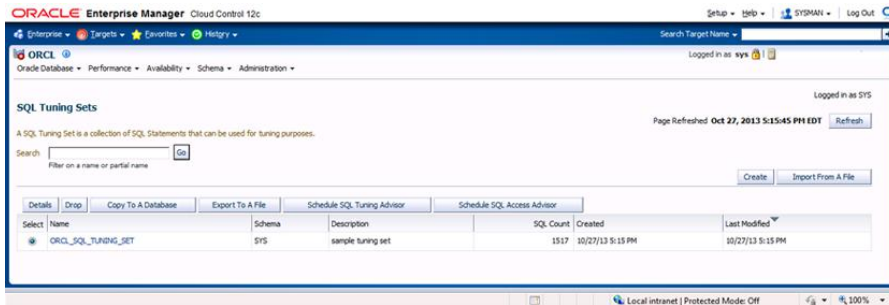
ORACLE Enterprise Manager Cloud Control 12c

Setup ▾ Help ▾ SYSMAN ▾ Log Out

Enterprise ▾ Targets ▾ Favorites ▾ History ▾

Search Target Name ▾

ORCL

Oracle Database ▾ Performance ▾ Availability ▾ Schema ▾ Administration ▾

Logged in as sys

Logged in as SYS

SQL Tuning Sets

Page Refreshed Oct 27, 2013 5:15:45 PM EDT Refresh

A SQL Tuning Set is a collection of SQL Statements that can be used for tuning purposes.

Search Go

Filter on a name or partial name

Create Import From A File

Details Drop Copy To A Database Export To A File Schedule SQL Tuning Advisor Schedule SQL Access Advisor

| Select | Name | Schema | Description | SQL Count | Created | Last Modified |
|---|---|---|---|---|---|---|
| ◉ | ORCL_SQL_TUNING_SET | SYS | sample tuning set | 1517 | 10/27/13 5:15 PM | 10/27/13 5:15 PM |

Local intranet | Protected Mode: Off 100%